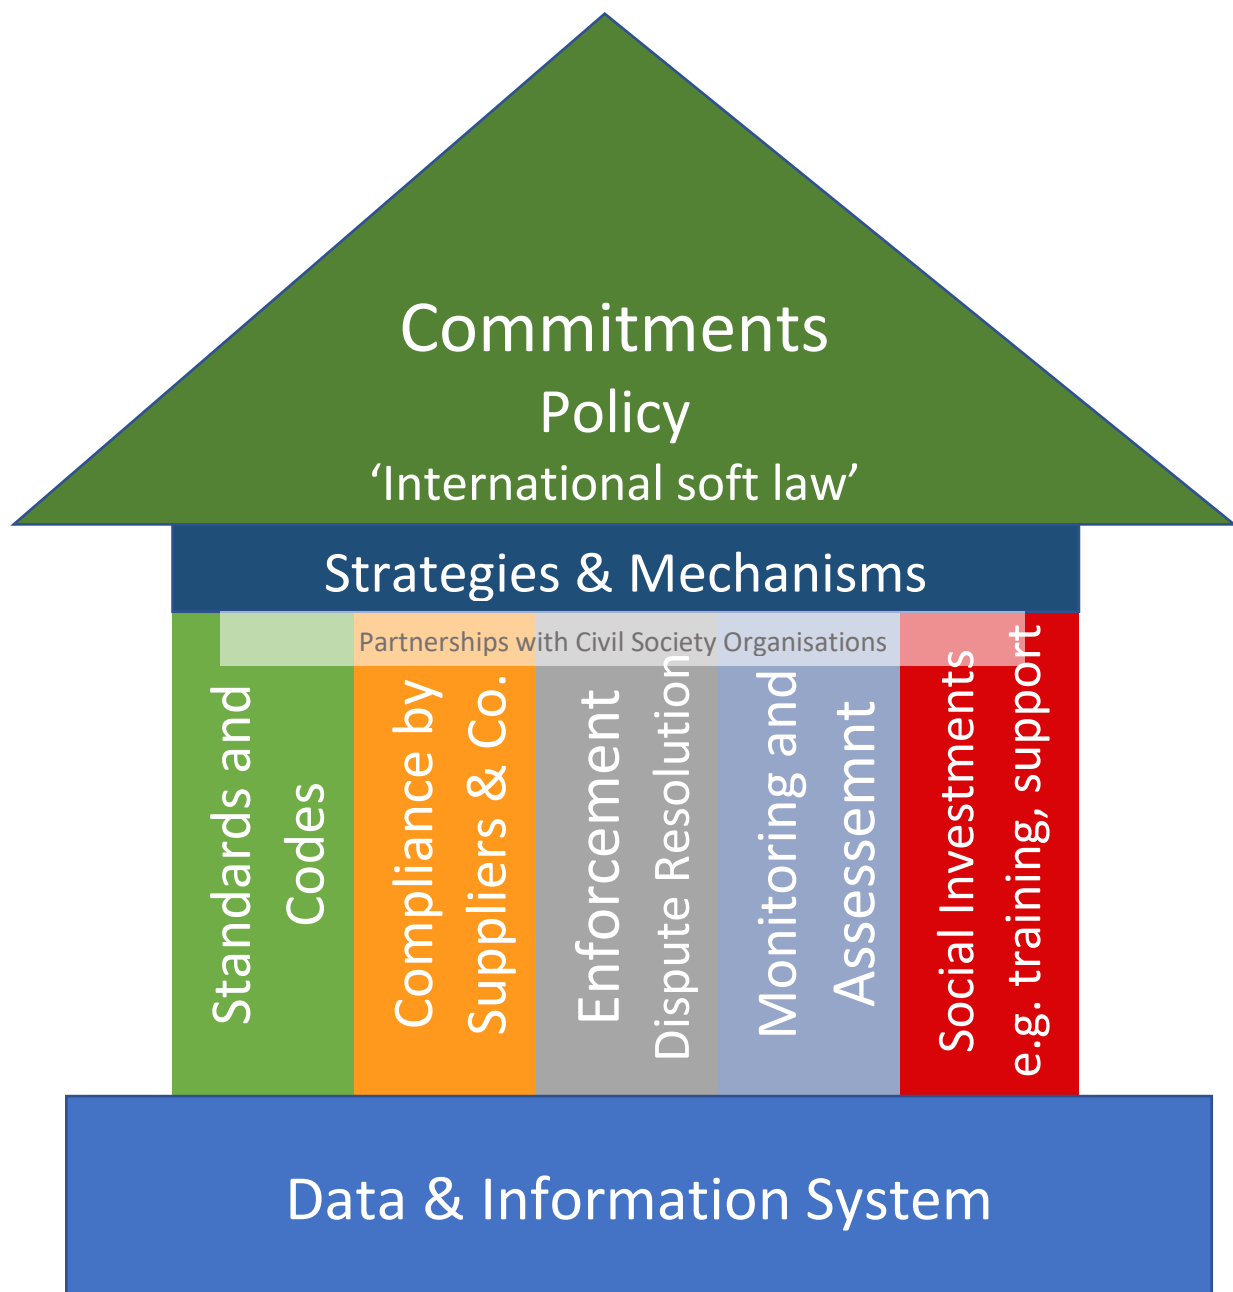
Commitments
Policy
'International soft law'

Strategies & Mechanisms

Partnerships with Civil Society Organisations

Standards and Codes

Compliance by Suppliers & Co.

Enforcement
Dispute Resolution

Monitoring and Assessemnt

Social Investments
e.g. training, support

Data & Information System